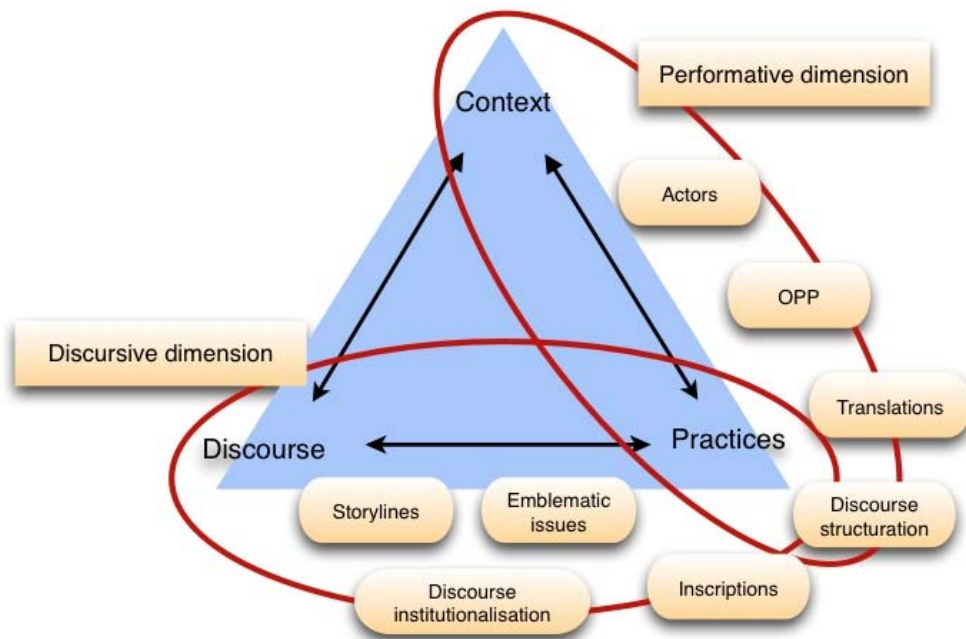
Performative dimension

Context

Actors

OPP

Discursive dimension

Translations

Discourse

Practices

Storylines

Emblematic issues

Discourse structuration

Discourse institutionalisation

Inscriptions